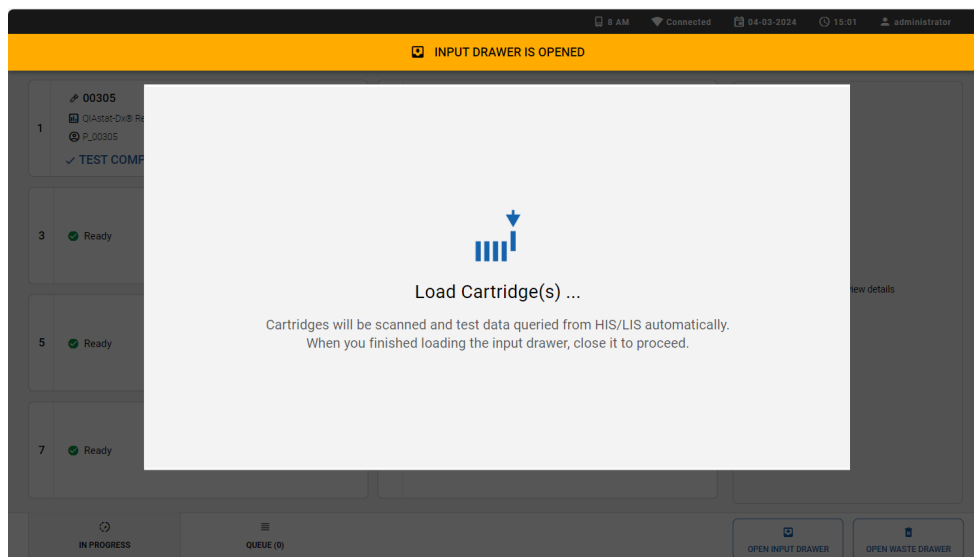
8 AM Connected 04-03-2024 15:01 administrator

INPUT DRAWER IS OPENED

1 00305 QIAstat-Dx® Re P_00305 ✓ TEST COMP

3 Ready

5 Ready

7 Ready

iew details

Load Cartridge(s) ...

Cartridges will be scanned and test data queried from HIS/LIS automatically. When you finished loading the input drawer, close it to proceed.

IN PROGRESS

QUEUE (0)

OPEN INPUT DRAWER

OPEN WASTE DRAWER